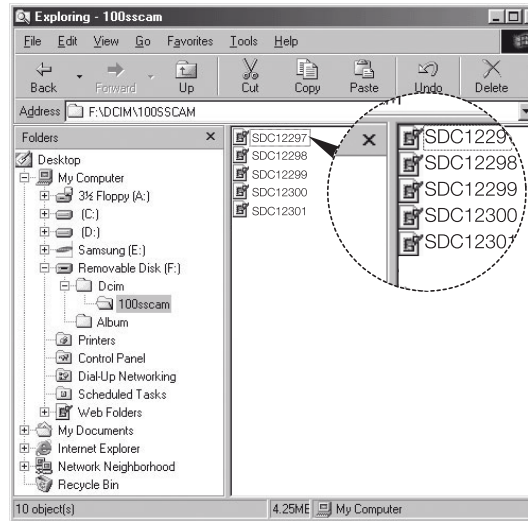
Exploring - 100sscam

File Edit View Go Favorites Tools Help

Back Forward Up Cut Copy Paste Undo Delete

Address F:\DCIM\100SSCAM

Folders ×

Desktop
My Computer
3½ Floppy (A:)
(C:)
(D:)
Samsung (E:)
Removable Disk (F:)
Dcim
100sscam
Album
Printers
Control Panel
Dial-Up Networking
Scheduled Tasks
Web Folders
My Documents
Internet Explorer
Network Neighborhood
Recycle Bin

SDC12297
SDC12298
SDC12299
SDC12300
SDC12301

×

SDC1229
SDC12298
SDC12299
SDC12300
SDC1230

10 object(s) 4.25MB My Computer